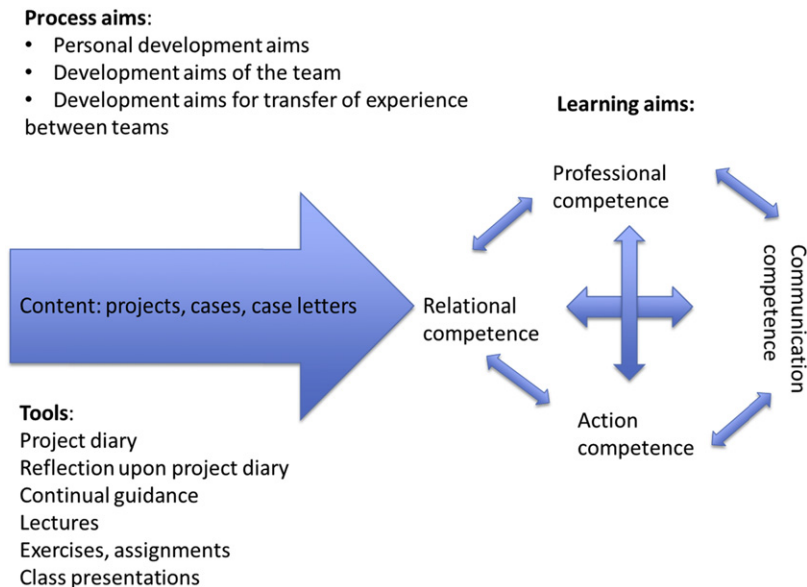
**Process aims**:
• Personal development aims
• Development aims of the team
• Development aims for transfer of experience between teams

**Learning aims:**

Professional competence

Content: projects, cases, case letters

Relational competence

Communication competence

Action competence

**Tools**:
Project diary
Reflection upon project diary
Continual guidance
Lectures
Exercises, assignments
Class presentations